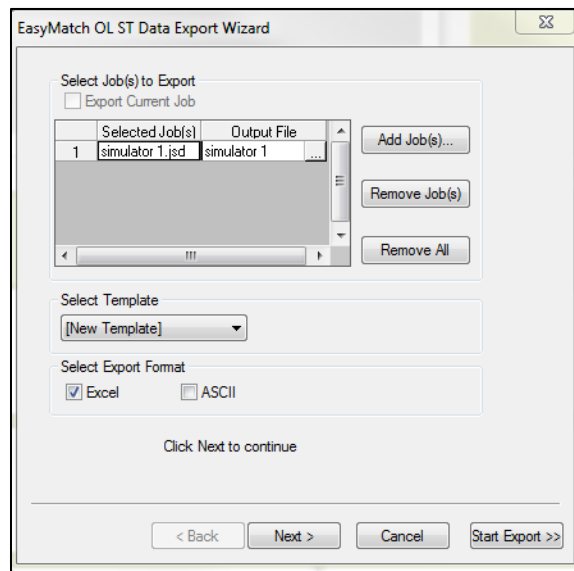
EasyMatch OL ST Data Export Wizard

Select Job(s) to Export

Export Current Job

|  | Selected Job(s) | Output File |
|---|---|---|
| 1 | simulator 1.jsd | simulator 1 ... |

Add Job(s)...

Remove Job(s)

Remove All

Select Template

[New Template]

Select Export Format

Excel

ASCII

Click Next to continue

< Back

Next >

Cancel

Start Export >>